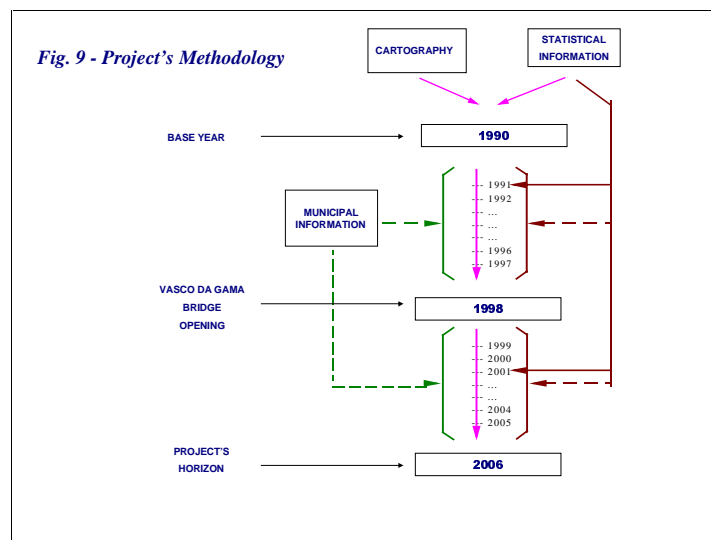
Fig. 9 - Project's Methodology

CARTOGRAPHY

STATISTICAL INFORMATION

BASE YEAR

1990

1991
1992
...
...
...
1996
1997

MUNICIPAL INFORMATION

VASCO DA GAMA BRIDGE OPENING

1998

1999
2000
2001
...
...
2004
2005

PROJECT'S HORIZON

2006